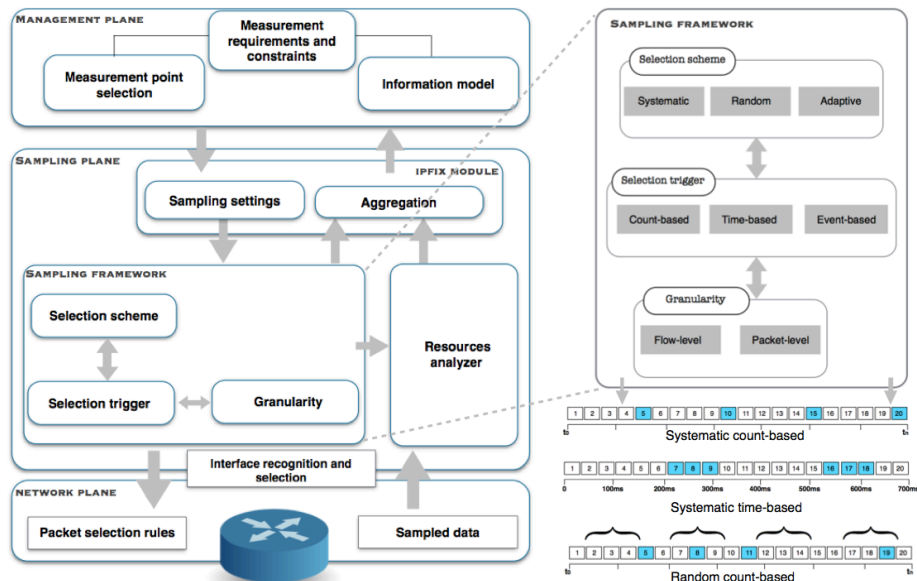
MANAGEMENT PLANE

Measurement requirements and constraints

Measurement point selection

Information model

SAMPLING PLANE

IPFIX MODULE

Sampling settings

Aggregation

SAMPLING FRAMEWORK

Selection scheme

Selection trigger

Granularity

Resources analyzer

Interface recognition and selection

NETWORK PLANE

Packet selection rules

Sampled data

SAMPLING FRAMEWORK

Selection scheme

Systematic

Random

Adaptive

Selection trigger

Count-based

Time-based

Event-based

Granularity

Flow-level

Packet-level

| 1 | 2 | 3 | 4 | 5 | 6 | 7 | 8 | 9 | 10 | 11 | 12 | 13 | 14 | 15 | 16 | 17 | 18 | 19 | 20 |
|---|---|---|---|---|---|---|---|---|---|---|---|---|---|---|---|---|---|---|---|

$t_0$ $t_n$

Systematic count-based

| 1 | 2 | 3 | 4 | 5 | 6 | 7 | 8 | 9 | 10 | 11 | 12 | 13 | 14 | 15 | 16 | 17 | 18 | 19 | 20 |
|---|---|---|---|---|---|---|---|---|---|---|---|---|---|---|---|---|---|---|---|

0 100ms 200ms 300ms 400ms 500ms 600ms 700ms

Systematic time-based

| 1 | 2 | 3 | 4 | 5 | 6 | 7 | 8 | 9 | 10 | 11 | 12 | 13 | 14 | 15 | 16 | 17 | 18 | 19 | 20 |
|---|---|---|---|---|---|---|---|---|---|---|---|---|---|---|---|---|---|---|---|

$t_0$ $t_n$

Random count-based